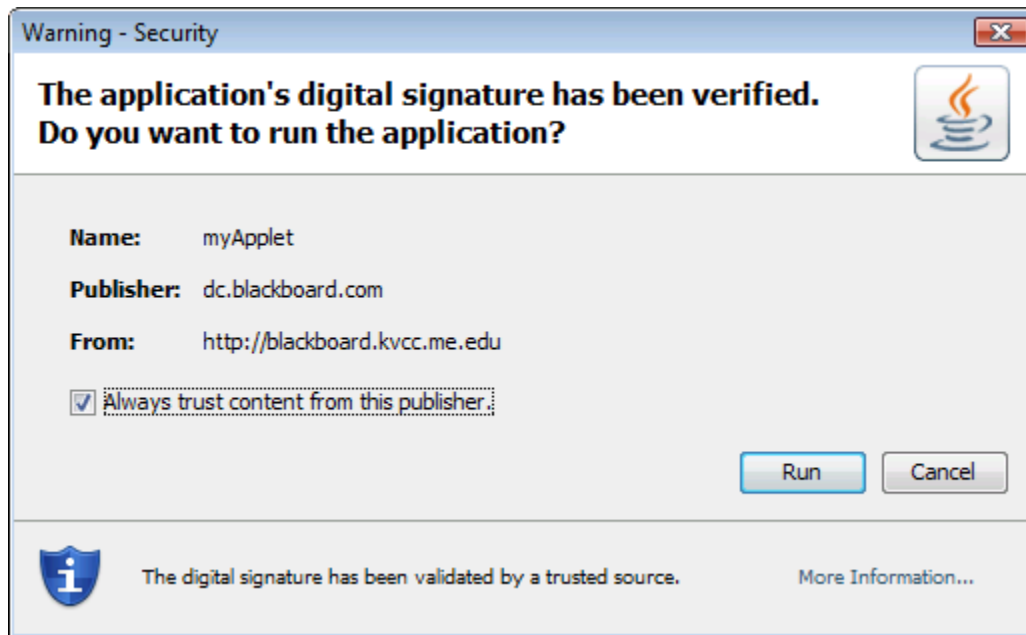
Warning - Security

The application's digital signature has been verified.
Do you want to run the application?

Name: myApplet

Publisher: dc.blackboard.com

From: http://blackboard.kvcc.me.edu

Always trust content from this publisher.

Run

Cancel

The digital signature has been validated by a trusted source.

More Information...